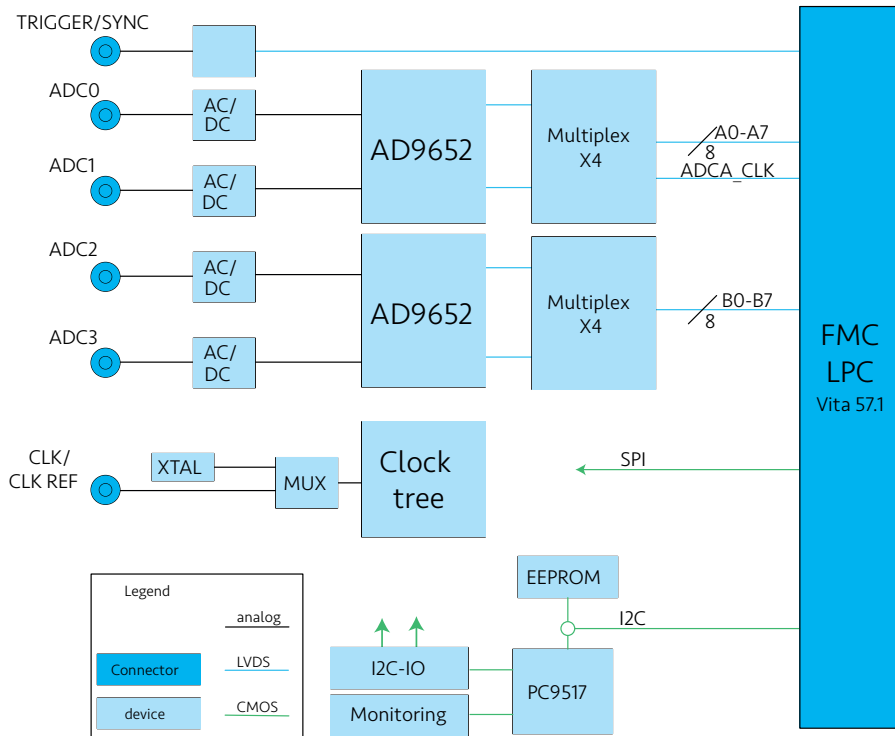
TRIGGER/SYNC

ADC0

AC/
DC

ADC1

AC/
DC

AD9652

Multiplex
X4

A0-A7
8
ADCA_CLK

ADC2

AC/
DC

ADC3

AC/
DC

AD9652

Multiplex
X4

B0-B7
8

FMC
LPC
Vita 57.1

CLK/
CLK REF

XTAL

MUX

Clock
tree

SPI

EEPROM

I2C

Legend

analog

Connector

LVDS

device

CMOS

I2C-IO

Monitoring

PC9517